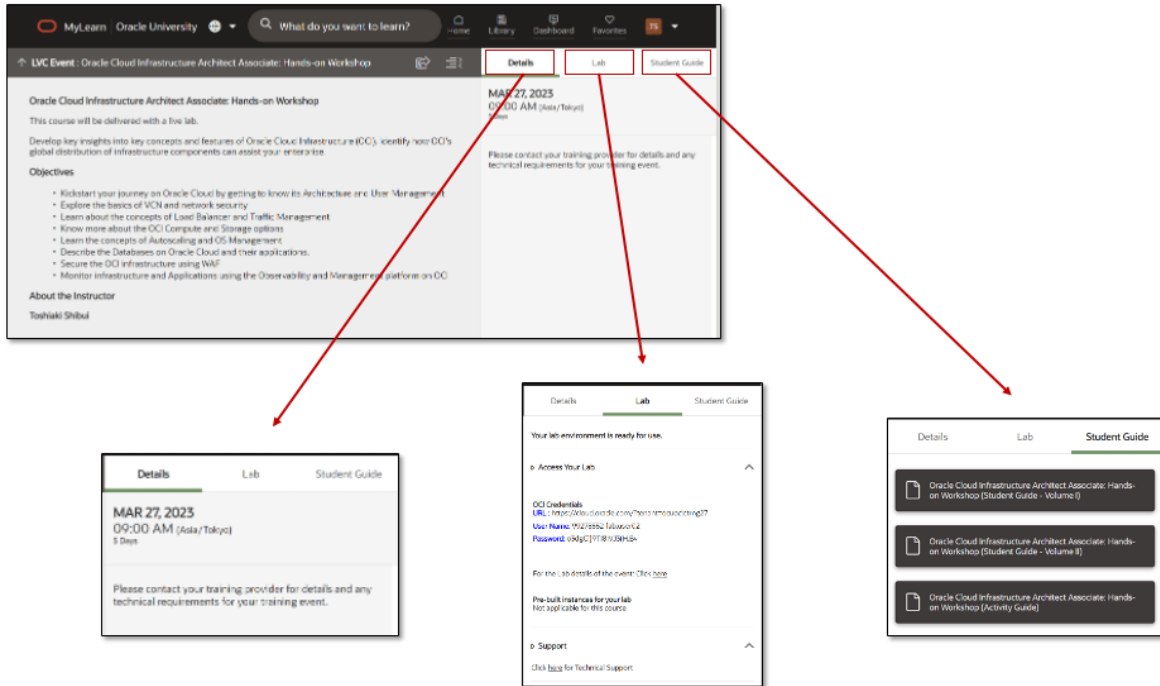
MyLearn Oracle University

What do you want to learn?

Home Library Dashboard Favorites TS

LVC Event : Oracle Cloud Infrastructure Architect Associate: Hands-on Workshop

Details Lab Student Guide

Oracle Cloud Infrastructure Architect Associate: Hands-on Workshop

This course will be delivered with a live lab.

Develop key insights into key concepts and features of Oracle Cloud Infrastructure (OCI). Identify how OCI's global distribution of infrastructure components can assist your enterprise.

Objectives

- Kickstart your journey on Oracle Cloud by getting to know its Architecture and User Management
- Explore the basics of VCN and network security
- Learn about the concepts of Load Balancer and Traffic Management
- Know more about the OCI Compute and Storage options
- Learn the concepts of Autoscaling and OS Management
- Describe the Databases on Oracle Cloud and their applications.
- Secure the OCI infrastructure using WAF
- Monitor infrastructure and Applications using the Observability and Management platform on OCI

About the Instructor

Toshiaki Shibui

MAR 27, 2023
09:00 AM (Asia/Tokyo)
5 Days

Please contact your training provider for details and any technical requirements for your training event.

Details Lab Student Guide

MAR 27, 2023
09:00 AM (Asia/Tokyo)
5 Days

Please contact your training provider for details and any technical requirements for your training event.

Details Lab Student Guide

Your lab environment is ready for use.

Access Your Lab

OCI Credentials
URL: https://cloud.oracle.com/?tenant=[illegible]
User Name: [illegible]
Password: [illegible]

For the Lab details of the event: Click here

Pre-built instances for your lab
Not applicable for this course

Support

Click here for Technical Support

Details Lab Student Guide

Oracle Cloud Infrastructure Architect Associate: Hands-on Workshop (Student Guide - Volume I)

Oracle Cloud Infrastructure Architect Associate: Hands-on Workshop (Student Guide - Volume II)

Oracle Cloud Infrastructure Architect Associate: Hands-on Workshop (Activity Guide)